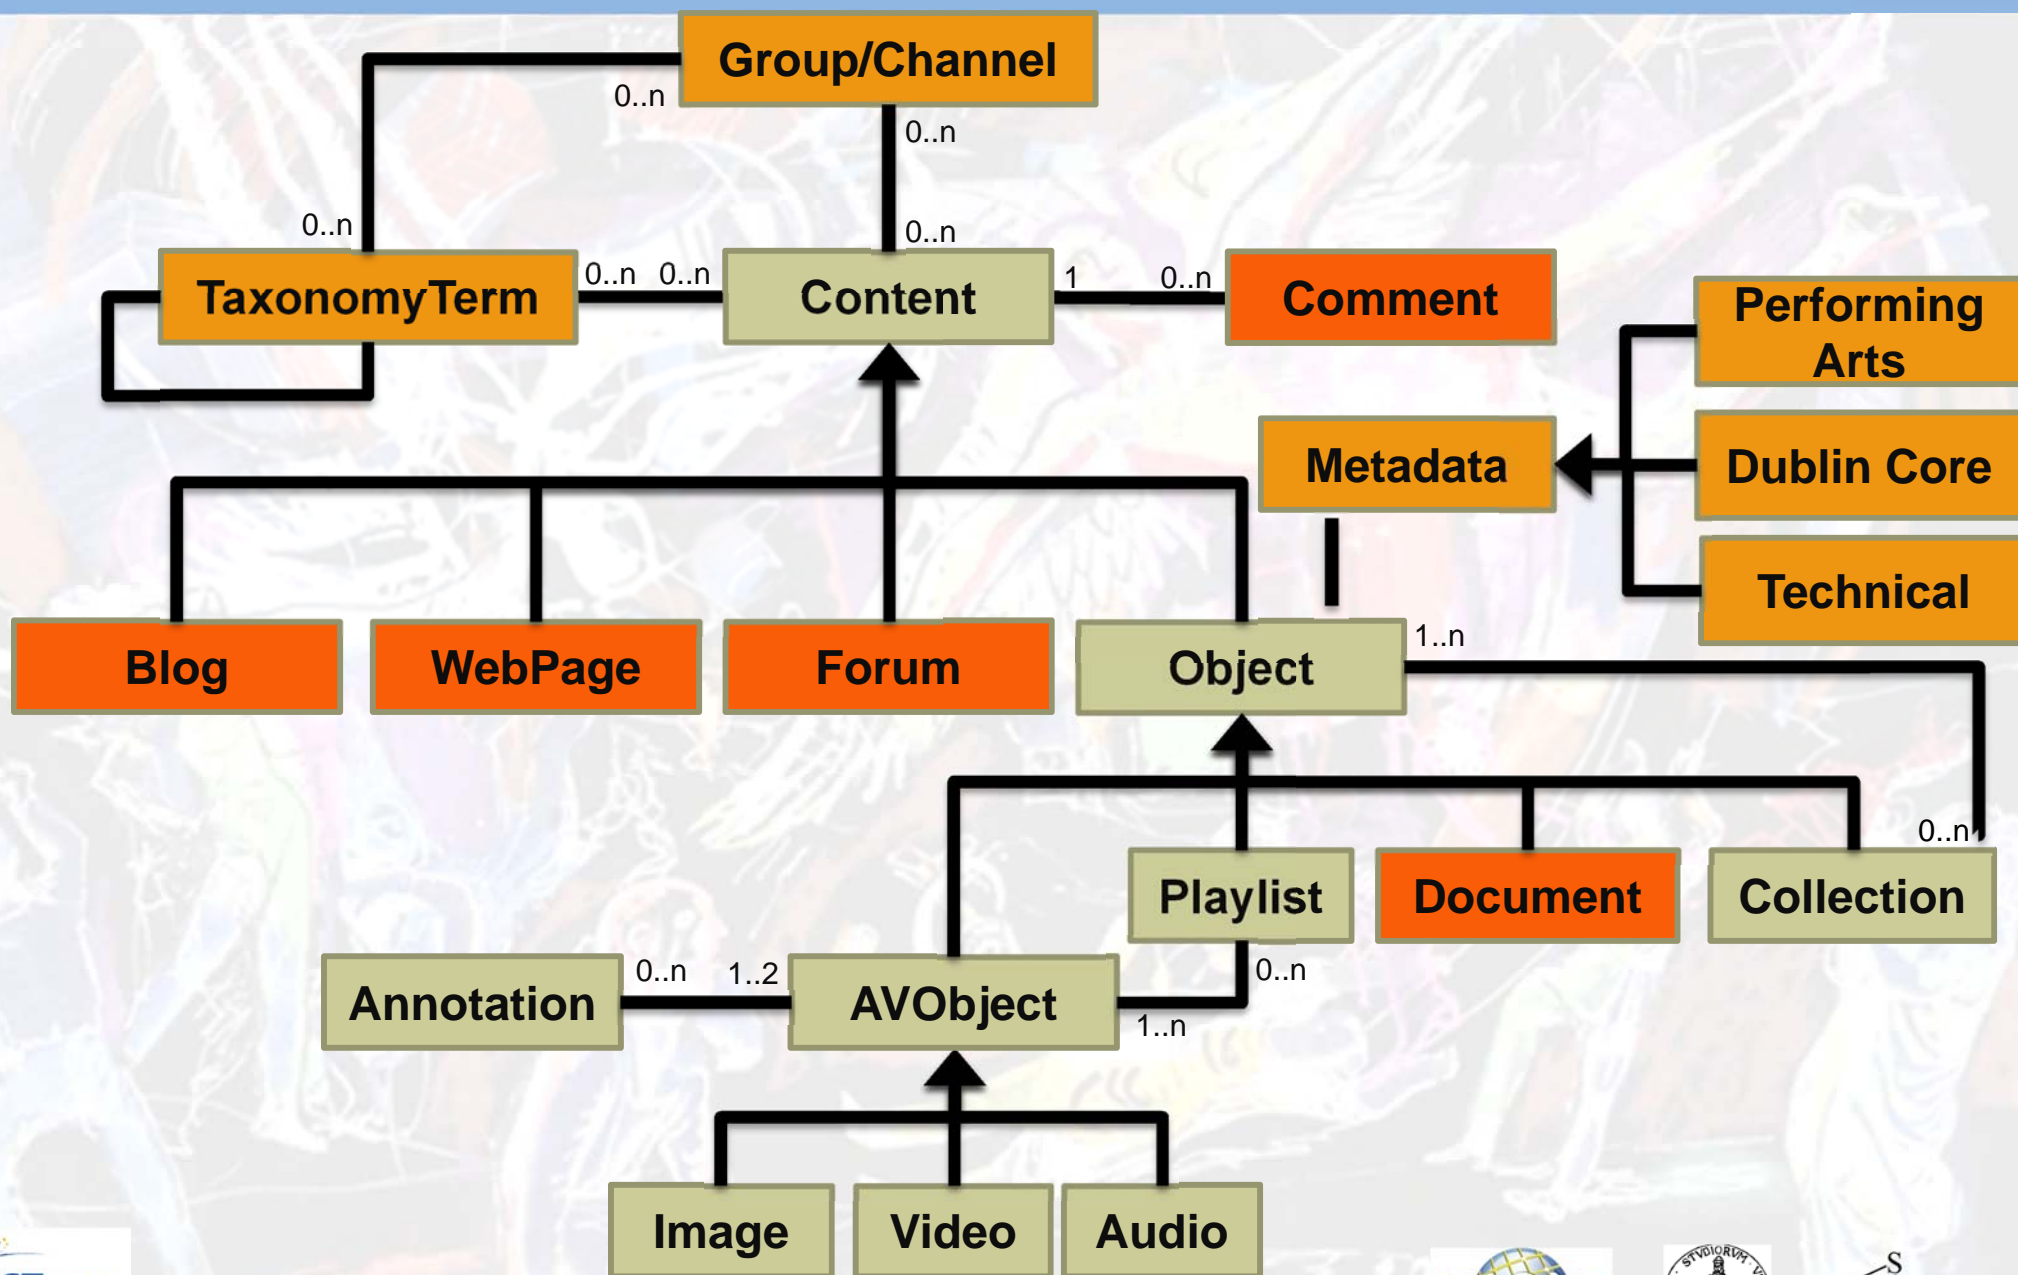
Group/Channel

0..n

0..n

0..n

0..n

TaxonomyTerm

0..n

0..n

Content

1

0..n

Comment

Performing Arts

Metadata

Dublin Core

Technical

Blog

WebPage

Forum

Object

1..n

0..n

Playlist

Document

Collection

Annotation

0..n

1..2

AVObject

0..n

1..n

Image

Video

Audio